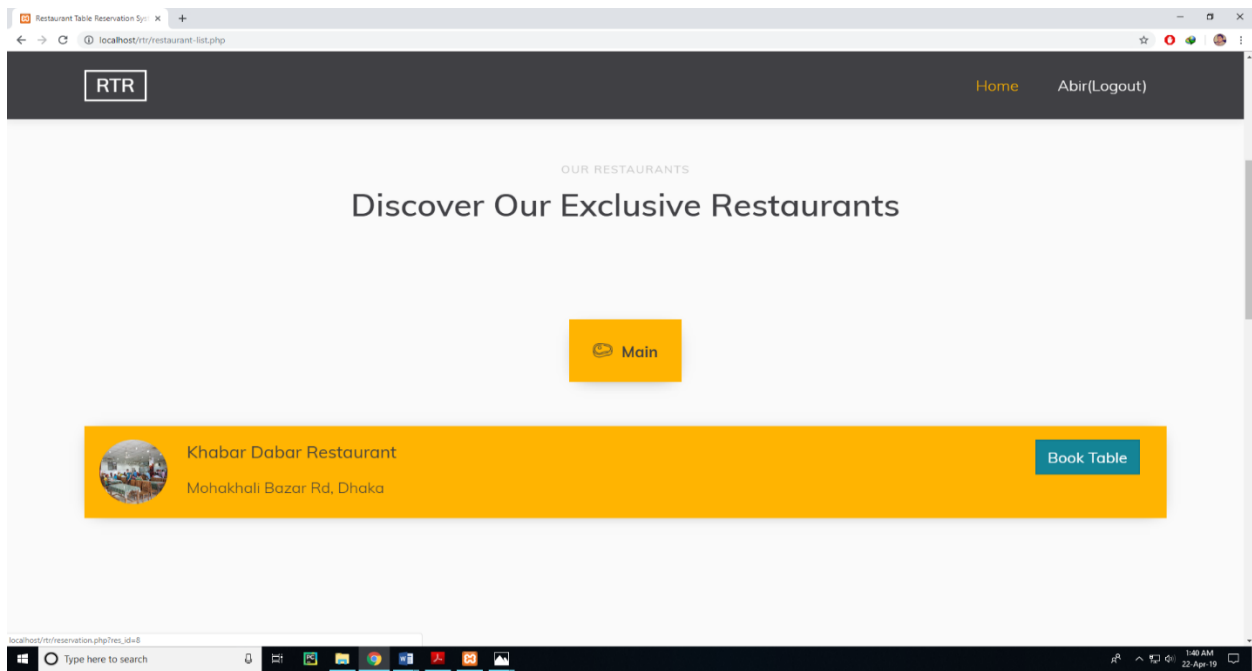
Restaurant Table Reservation Sys ×

localhost/rtr/restaurant-list.php

RTR

Home

Abir(Logout)

OUR RESTAURANTS

Discover Our Exclusive Restaurants

Main

Khabar Dabar Restaurant

Mohakhali Bazar Rd, Dhaka

Book Table

localhost/rtr/reservation.php?res_id=8

Type here to search

1:40 AM
22-Apr-19